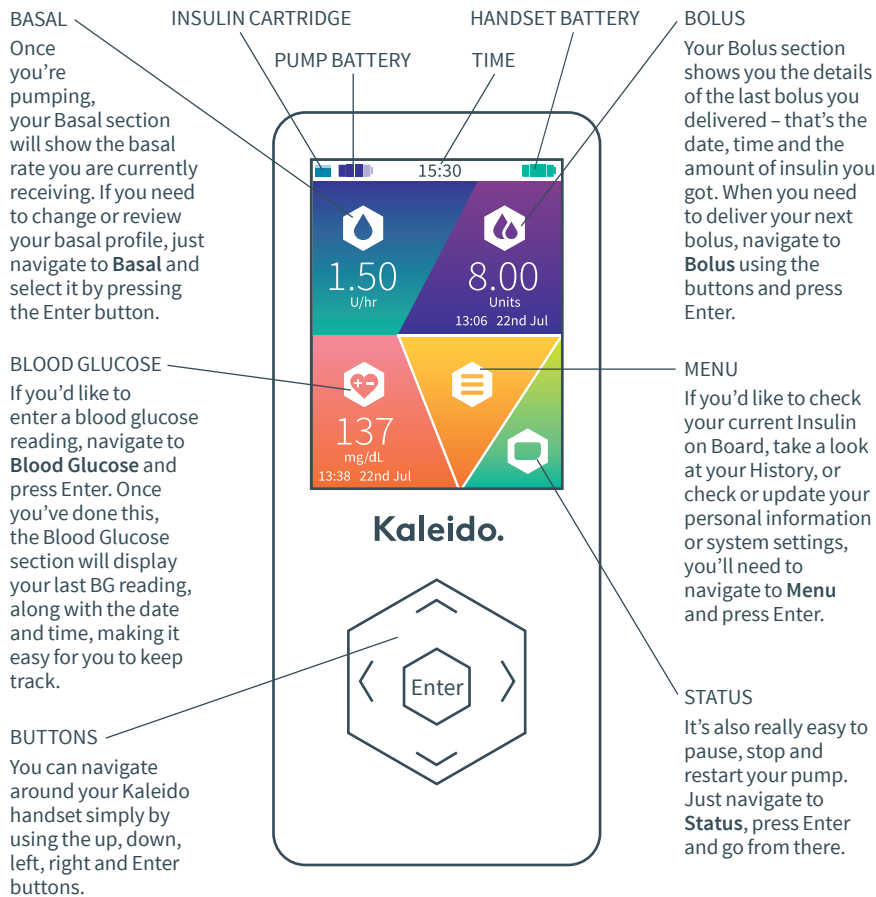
BASAL
Once you're pumping, your Basal section will show the basal rate you are currently receiving. If you need to change or review your basal profile, just navigate to **Basal** and select it by pressing the Enter button.

INSULIN CARTRIDGE

PUMP BATTERY

TIME

HANDSET BATTERY

BOLUS
Your Bolus section shows you the details of the last bolus you delivered – that's the date, time and the amount of insulin you got. When you need to deliver your next bolus, navigate to **Bolus** using the buttons and press Enter.

15:30

1.50
U/hr

8.00
Units
13:06 22nd Jul

137
mg/dL
13:38 22nd Jul

BLOOD GLUCOSE
If you'd like to enter a blood glucose reading, navigate to **Blood Glucose** and press Enter. Once you've done this, the Blood Glucose section will display your last BG reading, along with the date and time, making it easy for you to keep track.

MENU
If you'd like to check your current Insulin on Board, take a look at your History, or check or update your personal information or system settings, you'll need to navigate to **Menu** and press Enter.

Kaleido.

Enter

STATUS
It's also really easy to pause, stop and restart your pump. Just navigate to **Status**, press Enter and go from there.

BUTTONS
You can navigate around your Kaleido handset simply by using the up, down, left, right and Enter buttons.